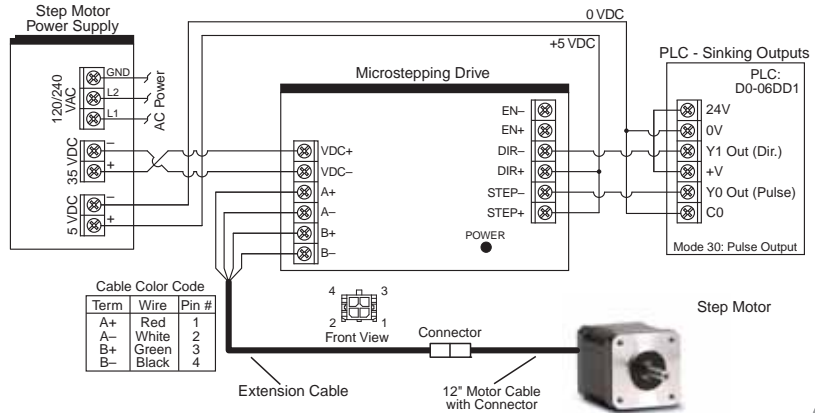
Step Motor
Power Supply

120/240 VAC
GND
L2
L1
AC Power

35 VDC
–
+

5 VDC
–
+

0 VDC

+5 VDC

Microstepping Drive

VDC+
VDC–
A+
A–
B+
B–

EN–
EN+
DIR–
DIR+
STEP–
STEP+

POWER

PLC - Sinking Outputs
PLC:
D0-06DD1
24V
0V
Y1 Out (Dir.)
+V
Y0 Out (Pulse)
C0
Mode 30: Pulse Output

Cable Color Code

| Term | Wire | Pin # |
|---|---|---|
| A+ | Red | 1 |
| A– | White | 2 |
| B+ | Green | 3 |
| B– | Black | 4 |

4 3
2 1
Front View

Connector

Step Motor

Extension Cable

12" Motor Cable
with Connector